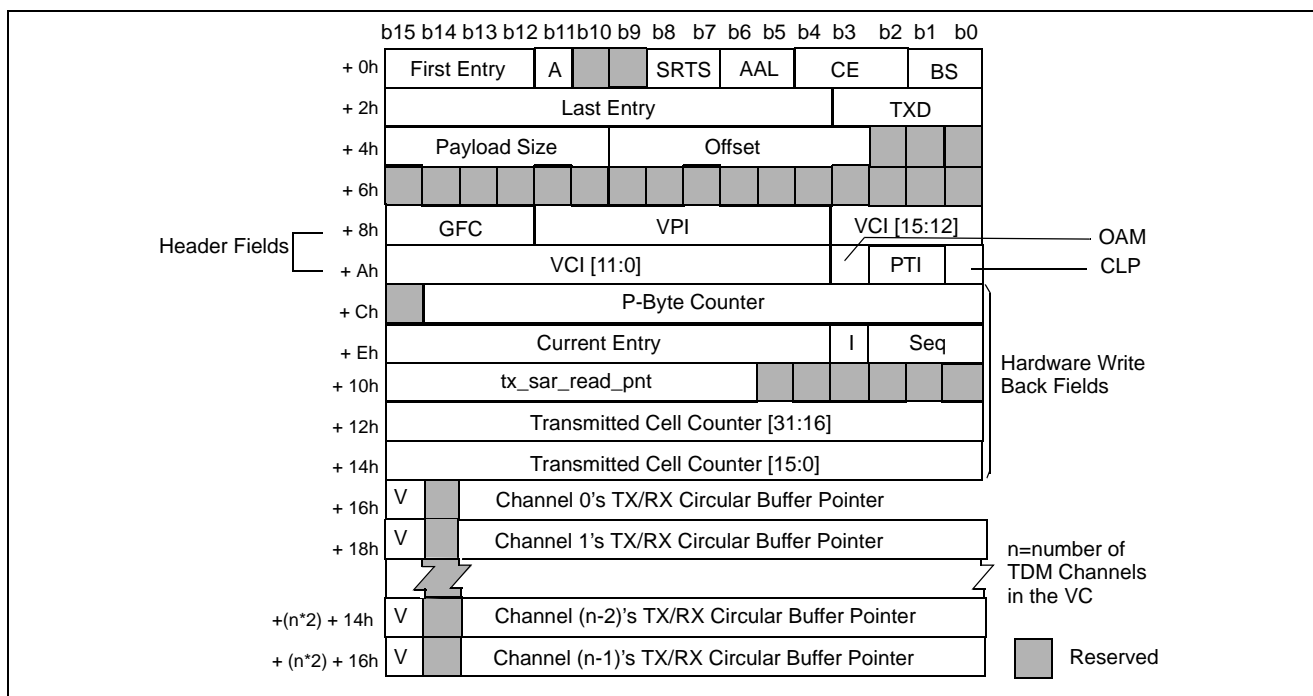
b15 b14 b13 b12 b11b10 b9 b8 b7 b6 b5 b4 b3 b2 b1 b0

+ 0h First Entry A SRTS AAL CE BS

+ 2h Last Entry TXD

+ 4h Payload Size Offset

+ 6h

Header Fields

+ 8h GFC VPI VCI [15:12]

OAM

+ Ah VCI [11:0] PTI

CLP

+ Ch P-Byte Counter

+ Eh Current Entry I Seq

+ 10h tx_sar_read_pnt

Hardware Write Back Fields

+ 12h Transmitted Cell Counter [31:16]

+ 14h Transmitted Cell Counter [15:0]

+ 16h V Channel 0's TX/RX Circular Buffer Pointer

+ 18h V Channel 1's TX/RX Circular Buffer Pointer

n=number of TDM Channels in the VC

+(n*2) + 14h V Channel (n-2)'s TX/RX Circular Buffer Pointer

+ (n*2) + 16h V Channel (n-1)'s TX/RX Circular Buffer Pointer

Reserved